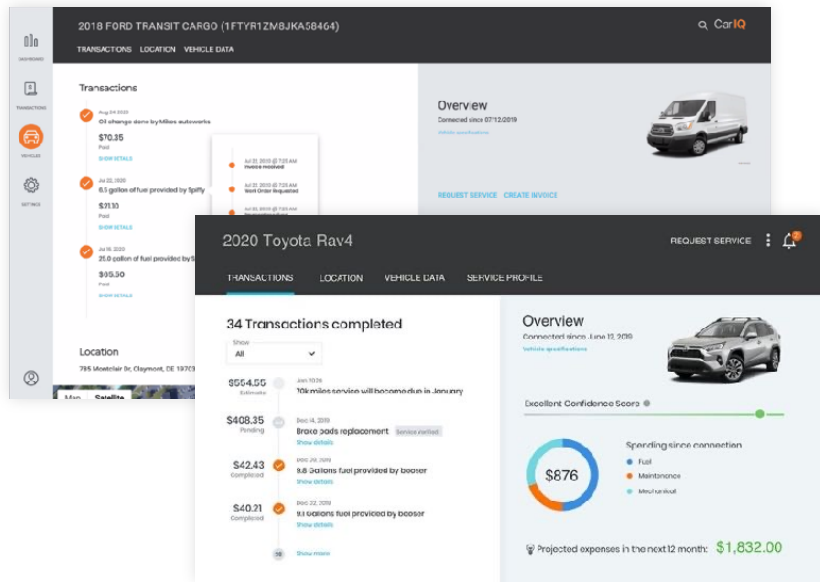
2018 FORD TRANSIT CARGO (1FTYR1ZM8JKA58464)

CarIQ

TRANSACTIONS LOCATION VEHICLE DATA

DASHBOARD

TRANSACTIONS

VEHICLES

SETTINGS

Transactions

Aug 04 2020
Oil change done by Mikes autoworks
$70.35
Paid
SHOW DETAILS

Jul 22, 2020
6.1 gallon of fuel provided by Spiffy
$21.10
Paid
SHOW DETAILS

Jul 16, 2020
21.0 gallon of fuel provided by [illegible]
$65.50
Paid
SHOW DETAILS

Jul 21, 2020 @ 7:23 AM
Invoice received
Jul 21, 2020 @ 7:23 AM
Work Order Requested
Jul 21, 2020 @ 7:23 AM
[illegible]

Location
785 Montclair Dr, Claymont, DE 1970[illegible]
Map Satellite

Overview
Connected since 07.12.2019
Vehicle specifications

REQUEST SERVICE CREATE INVOICE

2020 Toyota Rav4

REQUEST SERVICE

TRANSACTIONS LOCATION VEHICLE DATA SERVICE PROFILE

34 Transactions completed

Show
All

$564.56
Estimate
Jan 2026
10k miles service will become due in January

$408.35
Pending
Dec 14, 2019
Brake pads replacement Service visited
Show details

$42.43
Completed
Dec 20, 2019
9.8 Gallons fuel provided by booster
Show details

$40.21
Completed
Dec 22, 2019
9.1 Gallons fuel provided by booster
Show details

Show more

Overview
Connected since June 12, 2019
Vehicle specifications

Excellent Confidence Score

$876

Spending since connection
Fuel
Maintenance
Mechanical

Projected expenses in the next 12 month: $1,832.00